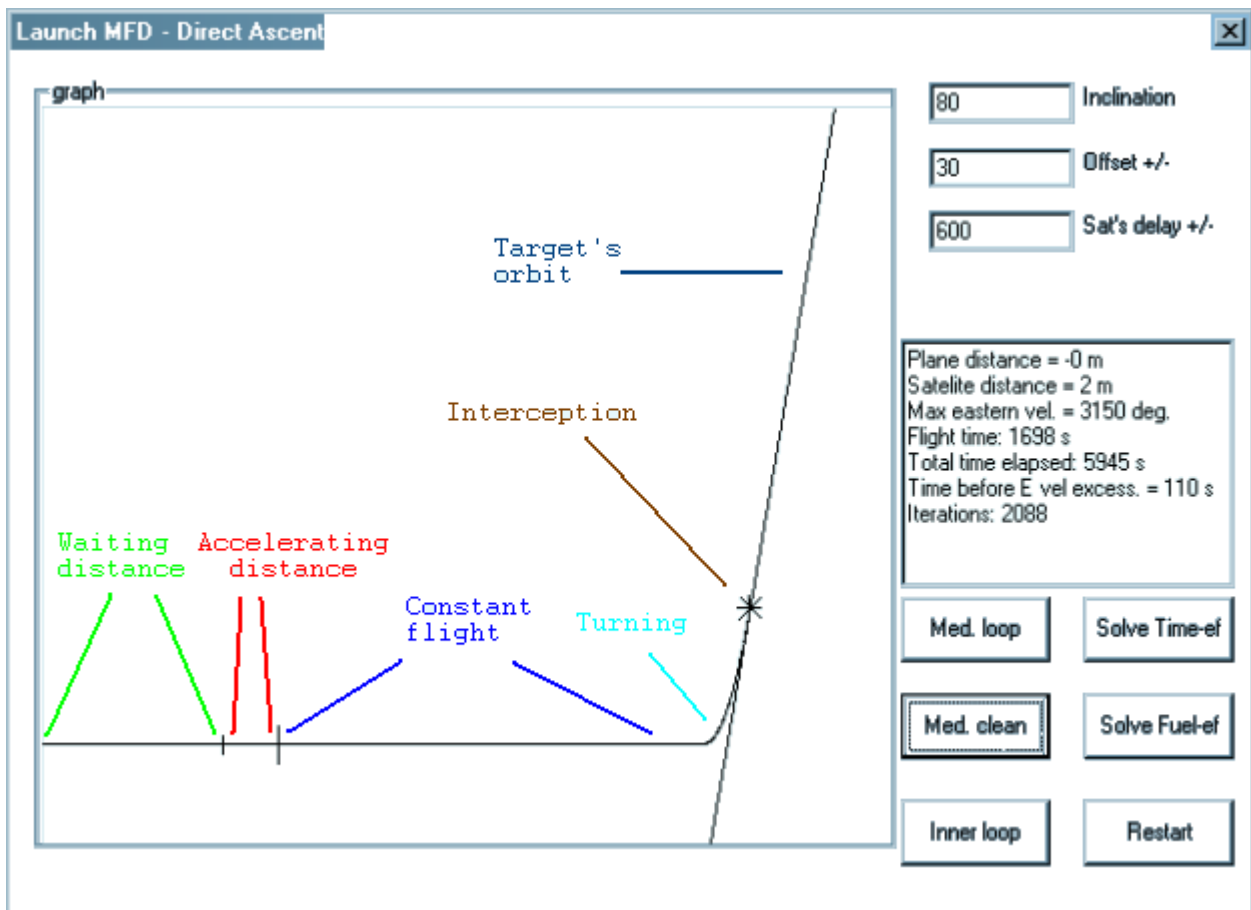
Launch MFD - Direct Ascent

graph

Target's orbit

Interception

Waiting distance

Accelerating distance

Constant flight

Turning

80 Inclination

30 Offset +/-

600 Sat's delay +/-

Plane distance = -0 m
Satelite distance = 2 m
Max eastern vel. = 3150 deg.
Flight time: 1698 s
Total time elapsed: 5945 s
Time before E vel excess. = 110 s
Iterations: 2088

Med. loop

Solve Time-ef

Med. clean

Solve Fuel-ef

Inner loop

Restart